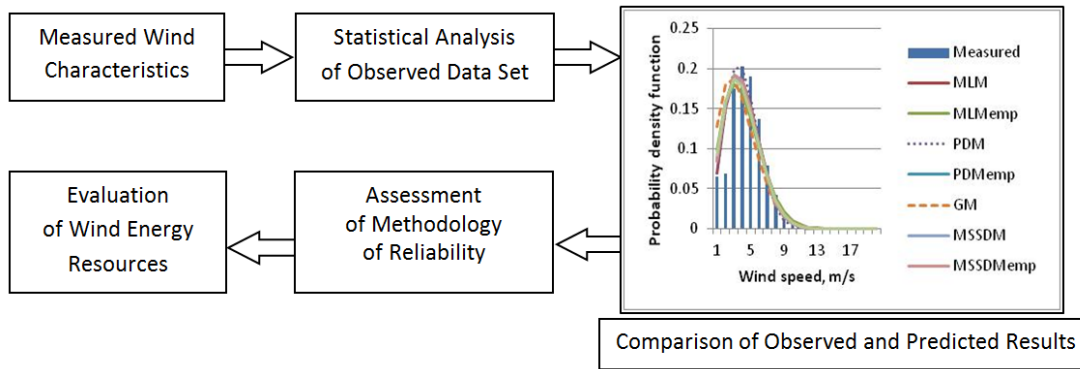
Measured Wind Characteristics

Statistical Analysis of Observed Data Set

0.25
0.2
0.15
0.1
0.05
0
1
5
9
13
17
Probability density function
Wind speed, m/s

Measured
MLM
MLMemp
PDM
PDMemp
GM
MSSDM
MSSDMemp

Evaluation of Wind Energy Resources

Assessment of Methodology of Reliability

Comparison of Observed and Predicted Results